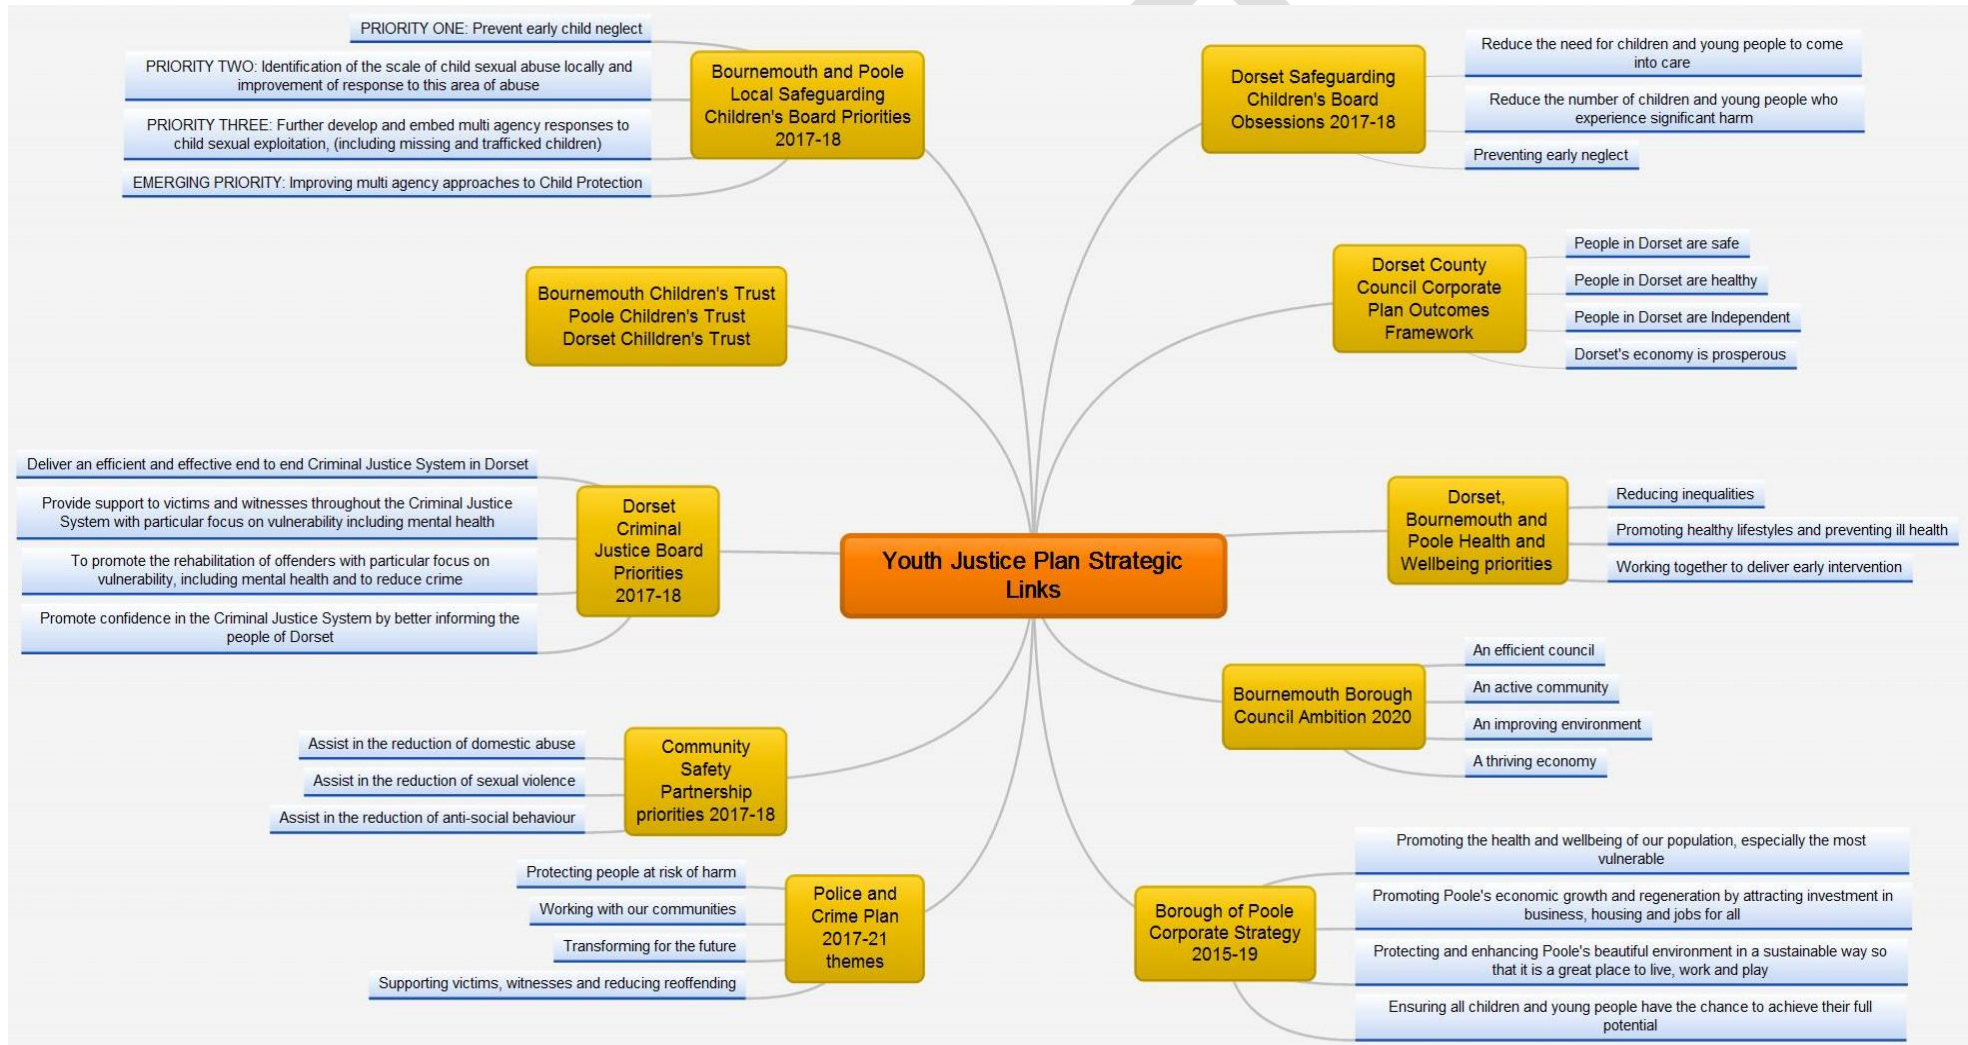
Youth Justice Plan Strategic Links

Bournemouth and Poole Local Safeguarding Children's Board Priorities 2017-18

PRIORITY ONE: Prevent early child neglect

PRIORITY TWO: Identification of the scale of child sexual abuse locally and improvement of response to this area of abuse

PRIORITY THREE: Further develop and embed multi agency responses to child sexual exploitation, (including missing and trafficked children)

EMERGING PRIORITY: Improving multi agency approaches to Child Protection

Bournemouth Children's Trust
Poole Children's Trust
Dorset Chilldren's Trust

Dorset Criminal Justice Board Priorities 2017-18

Deliver an efficient and effective end to end Criminal Justice System in Dorset

Provide support to victims and witnesses throughout the Criminal Justice System with particular focus on vulnerability including mental health

To promote the rehabilitation of offenders with particular focus on vulnerability, including mental health and to reduce crime

Promote confidence in the Criminal Justice System by better informing the people of Dorset

Community Safety Partnership priorities 2017-18

Assist in the reduction of domestic abuse

Assist in the reduction of sexual violence

Assist in the reduction of anti-social behaviour

Police and Crime Plan 2017-21 themes

Protecting people at risk of harm

Working with our communities

Transforming for the future

Supporting victims, witnesses and reducing reoffending

Dorset Safeguarding Children's Board Obsessions 2017-18

Reduce the need for children and young people to come into care

Reduce the number of children and young people who experience significant harm

Preventing early neglect

Dorset County Council Corporate Plan Outcomes Framework

People in Dorset are safe

People in Dorset are healthy

People in Dorset are Independent

Dorset's economy is prosperous

Dorset, Bournemouth and Poole Health and Wellbeing priorities

Reducing inequalities

Promoting healthy lifestyles and preventing ill health

Working together to deliver early intervention

Bournemouth Borough Council Ambition 2020

An efficient council

An active community

An improving environment

A thriving economy

Borough of Poole Corporate Strategy 2015-19

Promoting the health and wellbeing of our population, especially the most vulnerable

Promoting Poole's economic growth and regeneration by attracting investment in business, housing and jobs for all

Protecting and enhancing Poole's beautiful environment in a sustainable way so that it is a great place to live, work and play

Ensuring all children and young people have the chance to achieve their full potential